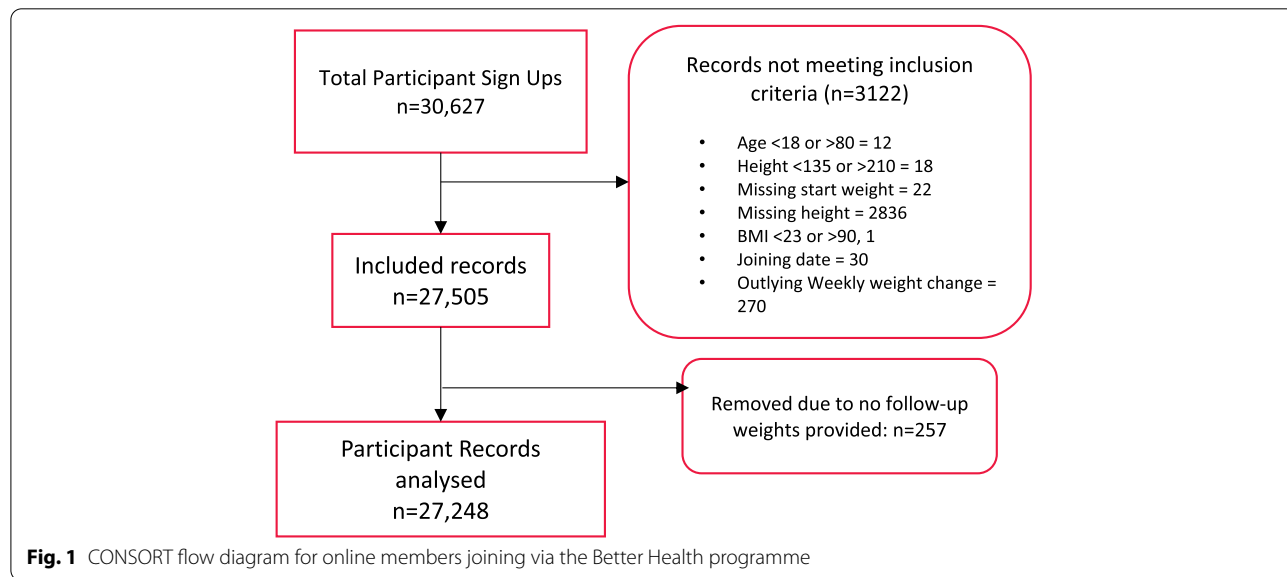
Total Participant Sign Ups
n=30,627

Records not meeting inclusion criteria (n=3122)

- Age <18 or >80 = 12
- Height <135 or >210 = 18
- Missing start weight = 22
- Missing height = 2836
- BMI <23 or >90, 1
- Joining date = 30
- Outlying Weekly weight change = 270

Included records
n=27,505

Removed due to no follow-up weights provided: n=257

Participant Records analysed
n=27,248

**Fig. 1** CONSORT flow diagram for online members joining via the Better Health programme